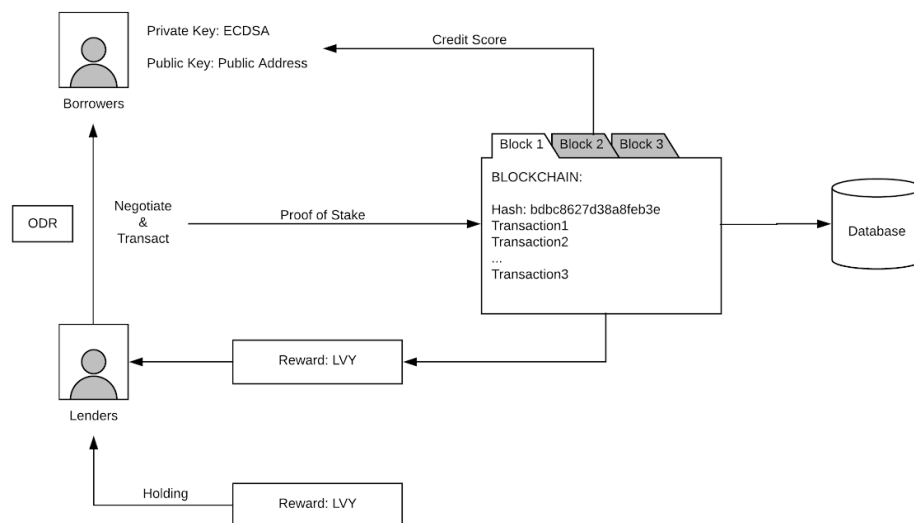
Private Key: ECDSA

Public Key: Public Address

Borrowers

Credit Score

Block 1 Block 2 Block 3

BLOCKCHAIN:

Hash: bdbc8627d38a8feb3e
Transaction1
Transaction2
...
Transaction3

ODR

Negotiate
&
Transact

Proof of Stake

Database

Reward: LVY

Lenders

Holding

Reward: LVY